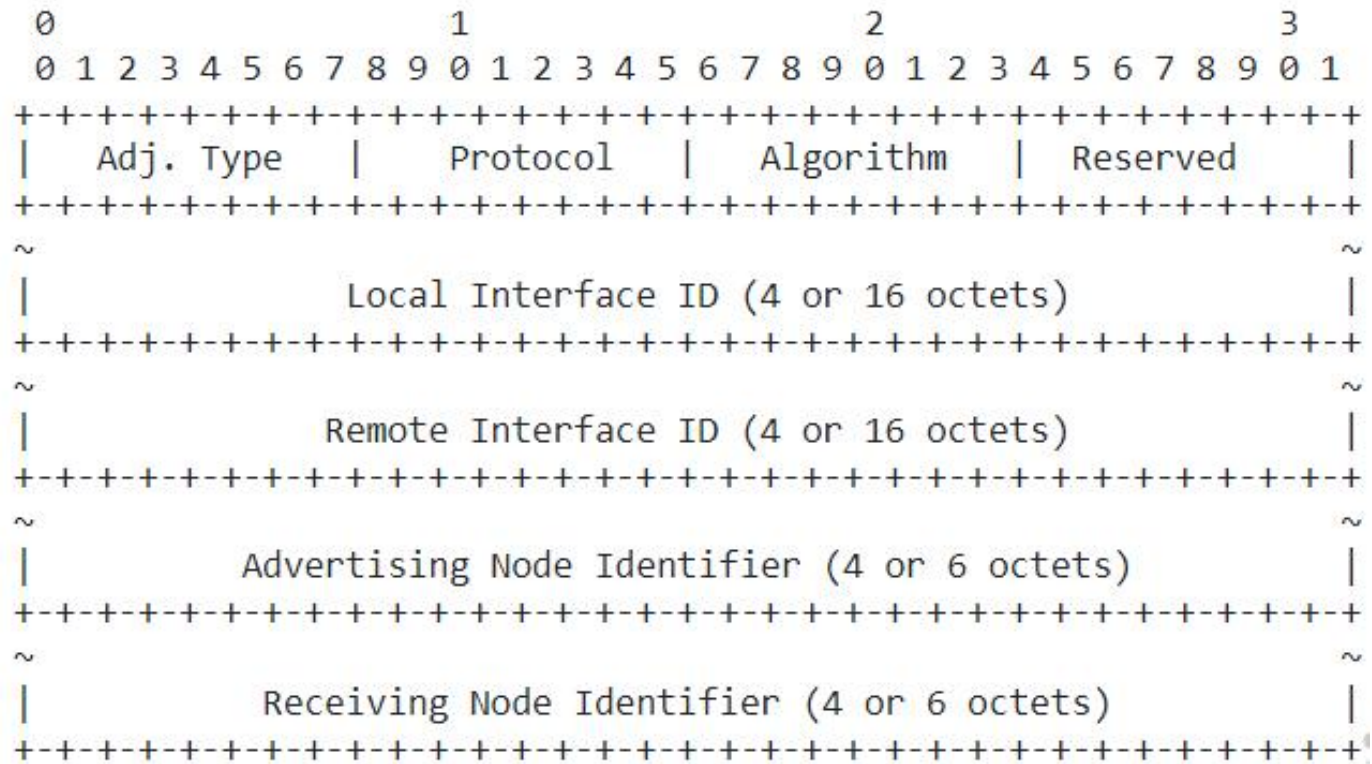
0                   1                   2                   3
 0 1 2 3 4 5 6 7 8 9 0 1 2 3 4 5 6 7 8 9 0 1 2 3 4 5 6 7 8 9 0 1
+-+-+-+-+-+-+-+-+-+-+-+-+-+-+-+-+-+-+-+-+-+-+-+-+-+-+-+-+-+-+-+-+
|   Adj. Type   |    Protocol   |   Algorithm   |  Reserved     |
+-+-+-+-+-+-+-+-+-+-+-+-+-+-+-+-+-+-+-+-+-+-+-+-+-+-+-+-+-+-+-+-+
~                                                               ~
|              Local Interface ID (4 or 16 octets)              |
+-+-+-+-+-+-+-+-+-+-+-+-+-+-+-+-+-+-+-+-+-+-+-+-+-+-+-+-+-+-+-+-+
~                                                               ~
|             Remote Interface ID (4 or 16 octets)              |
+-+-+-+-+-+-+-+-+-+-+-+-+-+-+-+-+-+-+-+-+-+-+-+-+-+-+-+-+-+-+-+-+
~                                                               ~
|         Advertising Node Identifier (4 or 6 octets)           |
+-+-+-+-+-+-+-+-+-+-+-+-+-+-+-+-+-+-+-+-+-+-+-+-+-+-+-+-+-+-+-+-+
~                                                               ~
|          Receiving Node Identifier (4 or 6 octets)            |
+-+-+-+-+-+-+-+-+-+-+-+-+-+-+-+-+-+-+-+-+-+-+-+-+-+-+-+-+-+-+-+-+